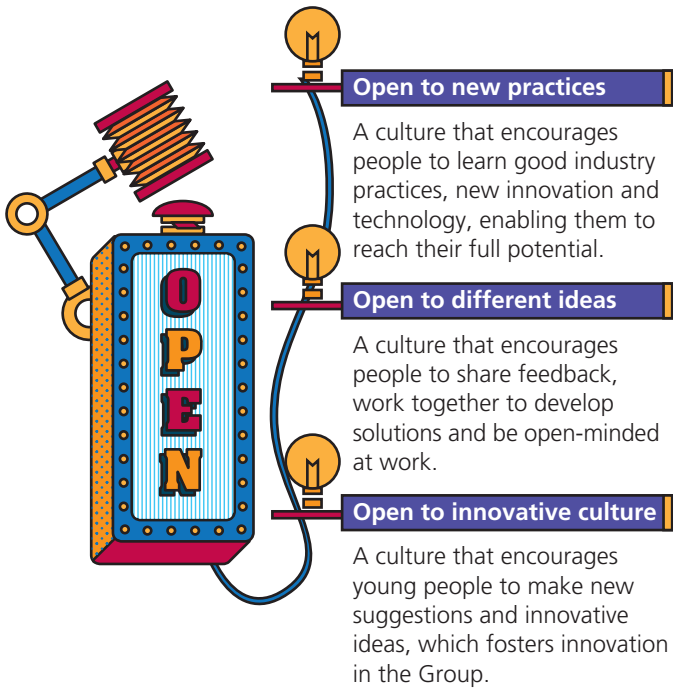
OPEN

Open to new practices

A culture that encourages people to learn good industry practices, new innovation and technology, enabling them to reach their full potential.

Open to different ideas

A culture that encourages people to share feedback, work together to develop solutions and be open-minded at work.

Open to innovative culture

A culture that encourages young people to make new suggestions and innovative ideas, which fosters innovation in the Group.